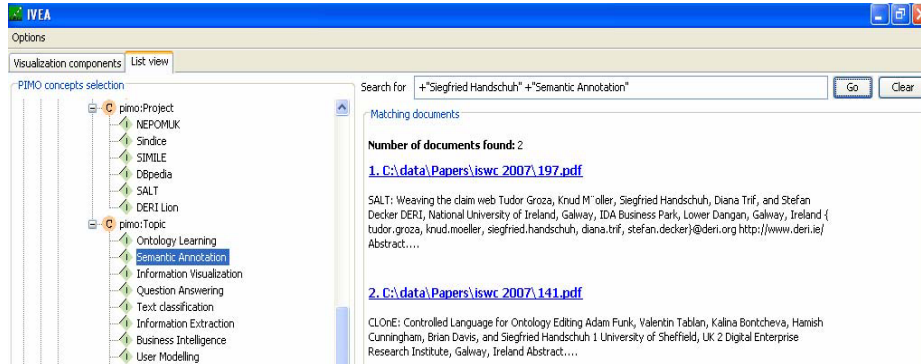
IVEA

Options

Visualization components | List view

PIMO concepts selection

C pimo:Project
I NEPOMUK
I Sindice
I SIMILE
I DBpedia
I SALT
I DERI Lion
C pimo:Topic
I Ontology Learning
I Semantic Annotation
I Information Visualization
I Question Answering
I Text classification
I Information Extraction
I Business Intelligence
I User Modelling

Search for +"Siegfried Handschuh" +"Semantic Annotation" Go Clear

Matching documents

**Number of documents found:** 2

1. C:\data\Papers\iswc 2007\197.pdf

SALT: Weaving the claim web Tudor Groza, Knud M¨oller, Siegfried Handschuh, Diana Trif, and Stefan Decker DERI, National University of Ireland, Galway, IDA Business Park, Lower Dangan, Galway, Ireland { tudor.groza, knud.moeller, siegfried.handschuh, diana.trif, stefan.decker}@deri.org http://www.deri.ie/ Abstract....

2. C:\data\Papers\iswc 2007\141.pdf

CLOnE: Controlled Language for Ontology Editing Adam Funk, Valentin Tablan, Kalina Bontcheva, Hamish Cunningham, Brian Davis, and Siegfried Handschuh 1 University of Sheffield, UK 2 Digital Enterprise Research Institute, Galway, Ireland Abstract....